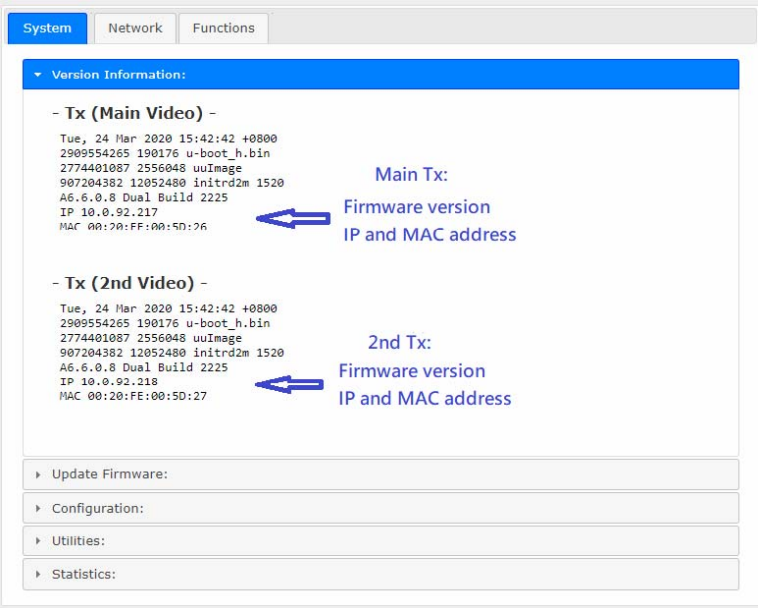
System Network Functions

Version Information:

- Tx (Main Video) -

Tue, 24 Mar 2020 15:42:42 +0800
2909554265 190176 u-boot_h.bin
2774401087 2556048 uuImage
907204382 12052480 initrd2m 1520
A6.6.0.8 Dual Build 2225
IP 10.0.92.217
MAC 00:20:FE:00:5D:26

Main Tx:
Firmware version
IP and MAC address

- Tx (2nd Video) -

Tue, 24 Mar 2020 15:42:42 +0800
2909554265 190176 u-boot_h.bin
2774401087 2556048 uuImage
907204382 12052480 initrd2m 1520
A6.6.0.8 Dual Build 2225
IP 10.0.92.218
MAC 00:20:FE:00:5D:27

2nd Tx:
Firmware version
IP and MAC address

Update Firmware:

Configuration:

Utilities:

Statistics: